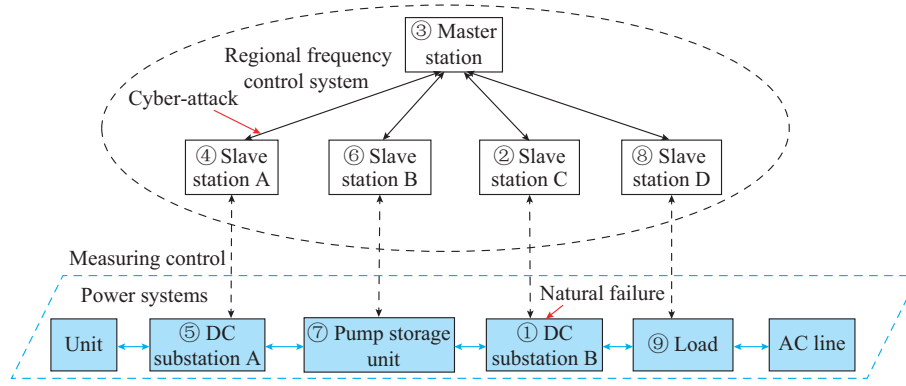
③ Master station

Regional frequency control system

Cyber-attack

④ Slave station A

⑥ Slave station B

② Slave station C

⑧ Slave station D

Measuring control

Power systems

Natural failure

Unit

⑤ DC substation A

⑦ Pump storage unit

① DC substation B

⑨ Load

AC line